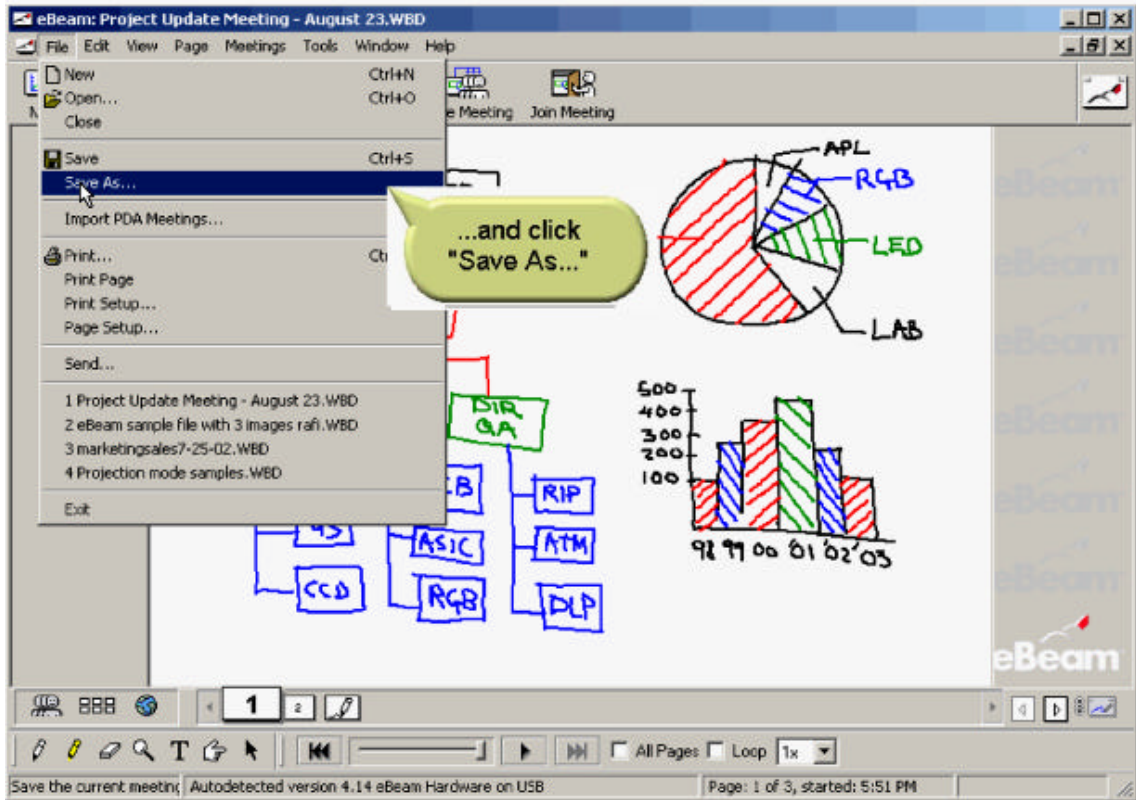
eBeam: Project Update Meeting - August 23.WBD

File Edit View Page Meetings Tools Window Help

New Ctrl+N
Open... Ctrl+O
Close

Save Ctrl+S
Save As...

Import PDA Meetings...

Print... Ct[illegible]
Print Page
Print Setup...
Page Setup...

Send...

1 Project Update Meeting - August 23.WBD
2 eBeam sample file with 3 images rafi.WBD
3 marketingsales7-25-02.WBD
4 Projection mode samples.WBD

Exit

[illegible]e Meeting Join Meeting

...and click "Save As..."

APL
RGB
LED
LAB

500
400
300
200
100

98 99 00 '01 '02 '03

DIR QA
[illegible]B
RIP
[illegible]S
ASIC
ATM
CCD
RGB
DLP

eBeam

1 2

All Pages Loop 1x

Save the current meeting Autodetected version 4.14 eBeam Hardware on USB Page: 1 of 3, started: 5:51 PM